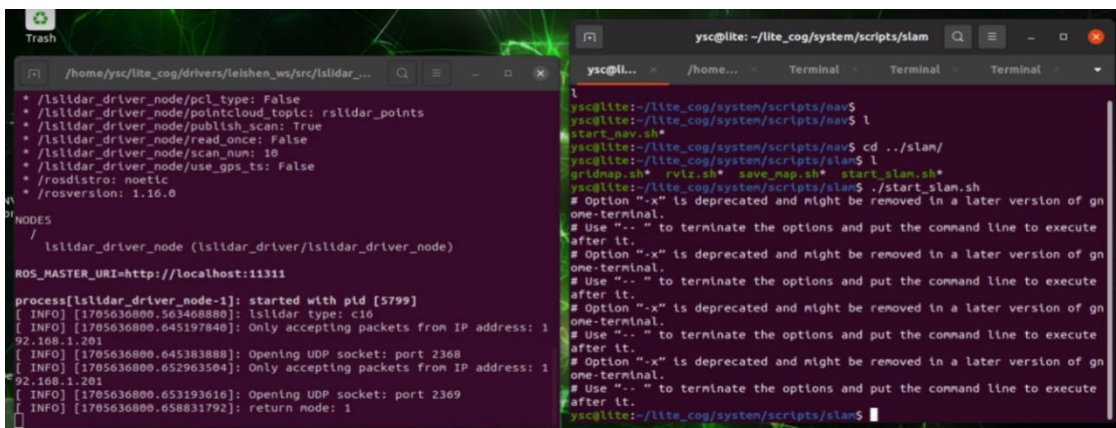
Trash

/home/ysc/lite_cog/drivers/leishen_ws/src/lslidar_...

* /lslidar_driver_node/pcl_type: False
* /lslidar_driver_node/pointcloud_topic: rslidar_points
* /lslidar_driver_node/publish_scan: True
* /lslidar_driver_node/read_once: False
* /lslidar_driver_node/scan_num: 10
* /lslidar_driver_node/use_gps_ts: False
* /rosdistro: noetic
* /rosversion: 1.16.0

NODES
/
lslidar_driver_node (lslidar_driver/lslidar_driver_node)

ROS_MASTER_URI=http://localhost:11311

process[lslidar_driver_node-1]: started with pid [5799]
[ INFO] [1705636800.563468880]: lslidar type: c16
[ INFO] [1705636800.645197840]: Only accepting packets from IP address: 192.168.1.201
[ INFO] [1705636800.645383888]: Opening UDP socket: port 2368
[ INFO] [1705636800.652963504]: Only accepting packets from IP address: 192.168.1.201
[ INFO] [1705636800.653193616]: Opening UDP socket: port 2369
[ INFO] [1705636800.658831792]: return mode: 1

ysc@lite: ~/lite_cog/system/scripts/slam

ysc@li... /home... Terminal Terminal Terminal

l
ysc@lite:~/lite_cog/system/scripts/nav$
ysc@lite:~/lite_cog/system/scripts/nav$ l
start_nav.sh*
ysc@lite:~/lite_cog/system/scripts/nav$ cd ../slam/
ysc@lite:~/lite_cog/system/scripts/slam$ l
gridmap.sh* rviz.sh* save_map.sh* start_slam.sh*
ysc@lite:~/lite_cog/system/scripts/slam$ ./start_slam.sh
# Option "-x" is deprecated and might be removed in a later version of gnome-terminal.
# Use "-- " to terminate the options and put the command line to execute after it.
# Option "-x" is deprecated and might be removed in a later version of gnome-terminal.
# Use "-- " to terminate the options and put the command line to execute after it.
# Option "-x" is deprecated and might be removed in a later version of gnome-terminal.
# Use "-- " to terminate the options and put the command line to execute after it.
# Option "-x" is deprecated and might be removed in a later version of gnome-terminal.
# Use "-- " to terminate the options and put the command line to execute after it.
ysc@lite:~/lite_cog/system/scripts/slam$